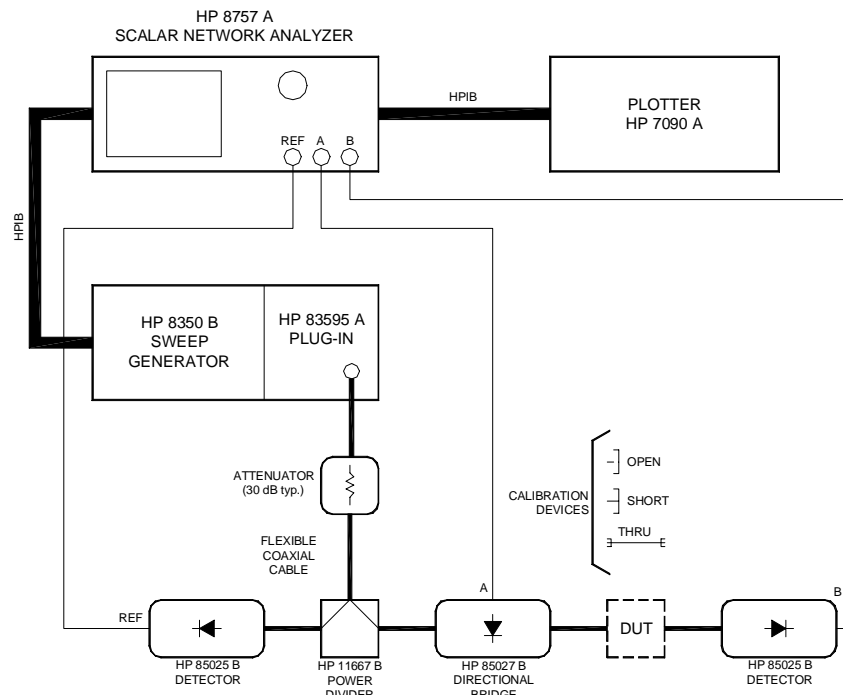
HP 8757 A
SCALAR NETWORK ANALYZER

REF A B

HPIB

PLOTTER
HP 7090 A

HPIB

HP 8350 B
SWEEP
GENERATOR

HP 83595 A
PLUG-IN

ATTENUATOR
(30 dB typ.)

FLEXIBLE
COAXIAL
CABLE

CALIBRATION
DEVICES

OPEN

SHORT

THRU

REF

A

B

DUT

HP 85025 B
DETECTOR

HP 11667 B
POWER
DIVIDER

HP 85027 B
DIRECTIONAL
BRIDGE

HP 85025 B
DETECTOR